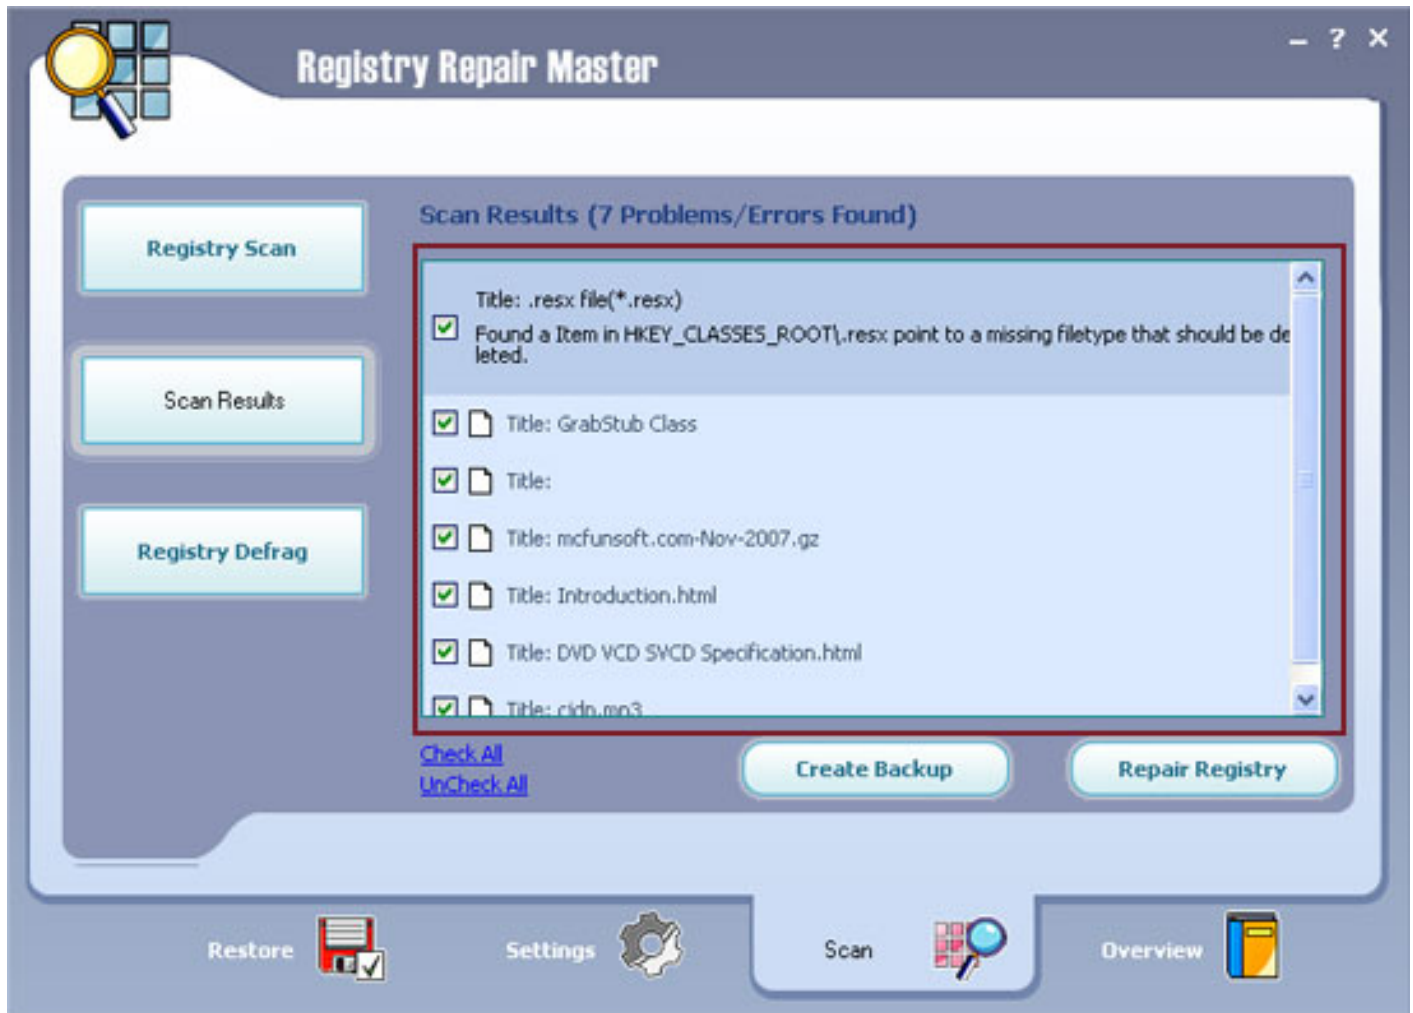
Registry Repair Master

– ? ×

Registry Scan

Scan Results

Registry Defrag

Scan Results (7 Problems/Errors Found)

Title: .resx file(*.resx)
Found a Item in HKEY_CLASSES_ROOT\.resx point to a missing filetype that should be deleted.

Title: GrabStub Class

Title:

Title: mcfunsoft.com-Nov-2007.gz

Title: Introduction.html

Title: DVD VCD SVCD Specification.html

Title: cidn.mp3

Check All
UnCheck All

Create Backup

Repair Registry

Restore

Settings

Scan

Overview